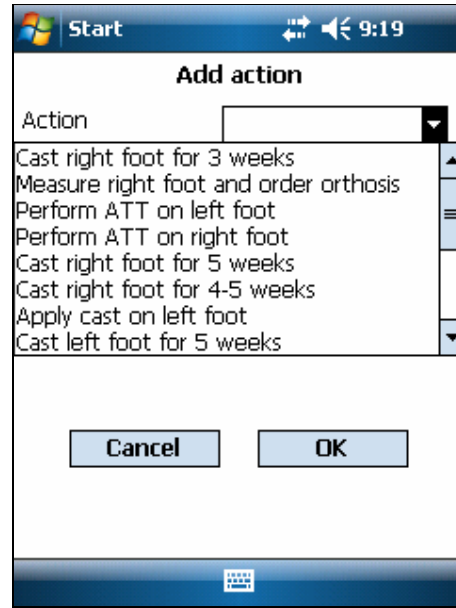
Start 9:19

Add action

Action

Cast right foot for 3 weeks
Measure right foot and order orthosis
Perform ATT on left foot
Perform ATT on right foot
Cast right foot for 5 weeks
Cast right foot for 4-5 weeks
Apply cast on left foot
Cast left foot for 5 weeks

Cancel

OK